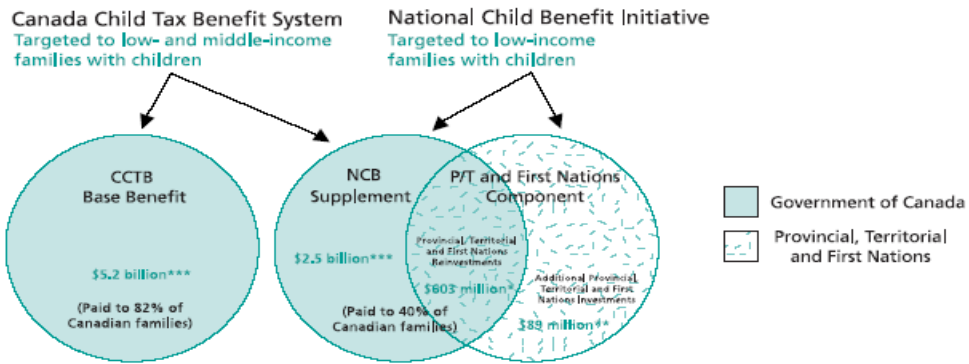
Canada Child Tax Benefit System
Targeted to low- and middle-income families with children

National Child Benefit Initiative
Targeted to low-income families with children

CCTB
Base Benefit

$5.2 billion***

(Paid to 82% of Canadian families)

NCB
Supplement

$2.5 billion***

(Paid to 40% of Canadian families)

P/T and First Nations Component

Provincial/Territorial and First Nations Reinvestments

$603 million*

Additional Provincial, Territorial and First Nations Investments

$89 million**

Government of Canada

Provincial, Territorial and First Nations